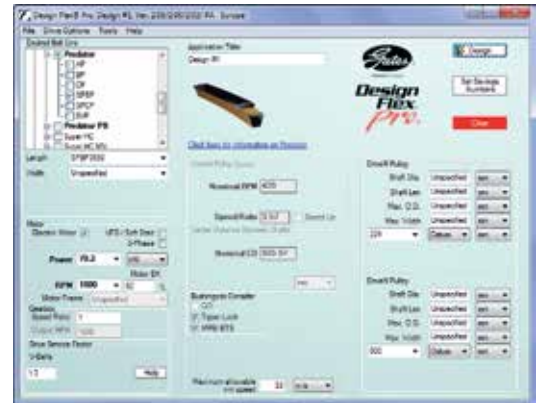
Design Flex® Pro. Design #1 Ver. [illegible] - Europe

File Drive Options Tools Help

Desired Belt Line

Predator
HP
BP
CP
5PBP
5PCP
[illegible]
Predator PS
Super HC
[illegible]

Length SPBP2000
Width Unspecified

Motor
Electric Motor UPS / Soft Start
3-Phase
Power 75.2 kW
Motor Eff.
RPM 1000 92 %
Motor Frame Unspecified
Gearbox
Speed Ratio 1
Output RPM 1000
Drive Service Factor
V-Belts
1.3 Help

Application Title
Design #1

Gates
Design Flex Pro.

Design
Set Savings Numbers
Clear

Click here for information on Predator

Driven Pulley Speed
Nominal RPM 400
Speed Ratio 2.50 Speed Up
Nominal CD 500.00

Bushing or Coupler
QD
Taper Lock
PRB BTS

Maximum allowable belt speed 33 m/s

Driver Pulley
Shaft Dia. Unspecified
Shaft Len. Unspecified
Max. O.D. Unspecified
Max. Width Unspecified
224 Deluxe

Driven Pulley
Shaft Dia. Unspecified
Shaft Len. Unspecified
Max. O.D. Unspecified
Max. Width Unspecified
560 Deluxe